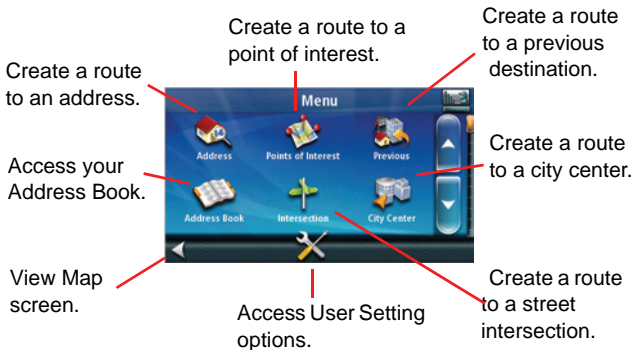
Create a route to a point of interest.

Create a route to a previous destination.

Create a route to an address.

Menu

Address

Points of Interest

Previous

Create a route to a city center.

Access your Address Book.

Address Book

Intersection

City Center

View Map screen.

Access User Setting options.

Create a route to a street intersection.